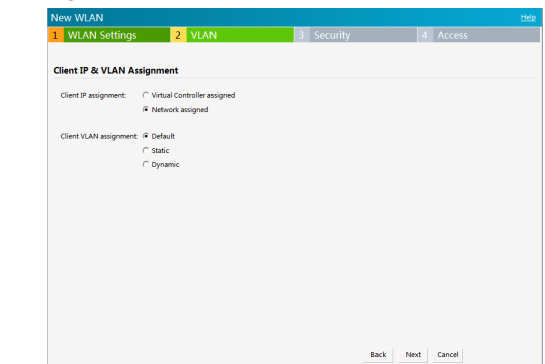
New WLAN

Help

1 WLAN Settings

2 VLAN

3 Security

4 Access

Client IP & VLAN Assignment

Client IP assignment: Virtual Controller assigned

Network assigned

Client VLAN assignment: Default

Static

Dynamic

Back

Next

Cancel